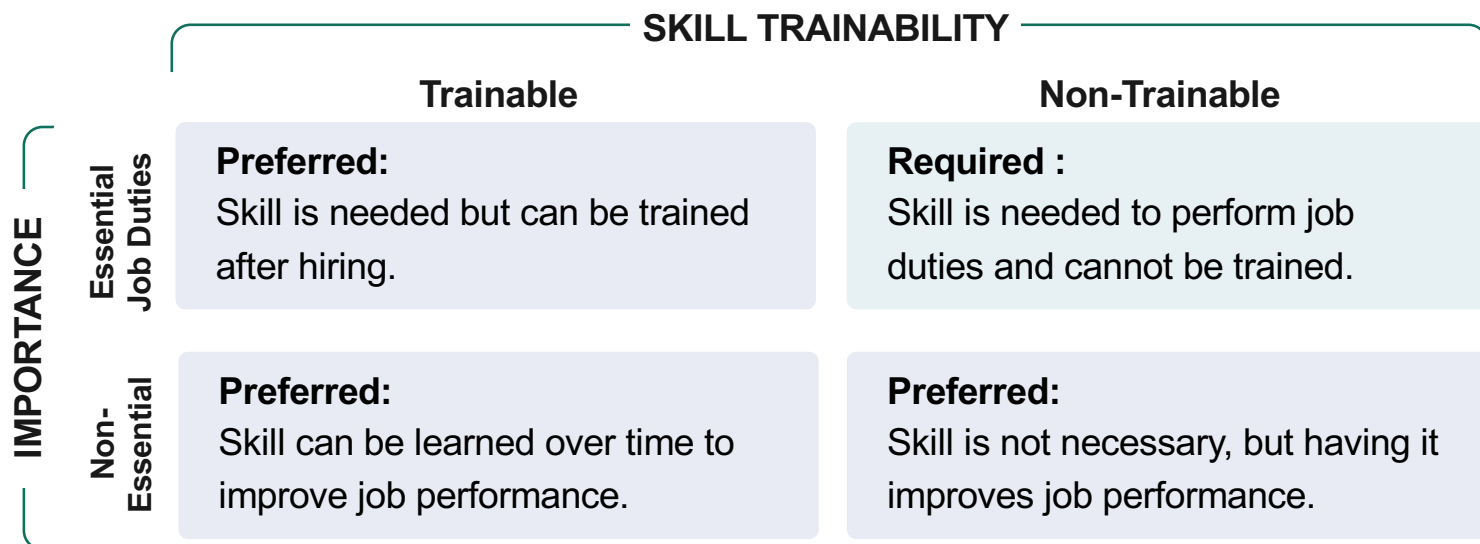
SKILL TRAINABILITY

IMPORTANCE

| | Trainable | Non-Trainable |
|---|---|---|
| Essential Job Duties | **Preferred:** Skill is needed but can be trained after hiring. | **Required :** Skill is needed to perform job duties and cannot be trained. |
| Non-Essential | **Preferred:** Skill can be learned over time to improve job performance. | **Preferred:** Skill is not necessary, but having it improves job performance. |